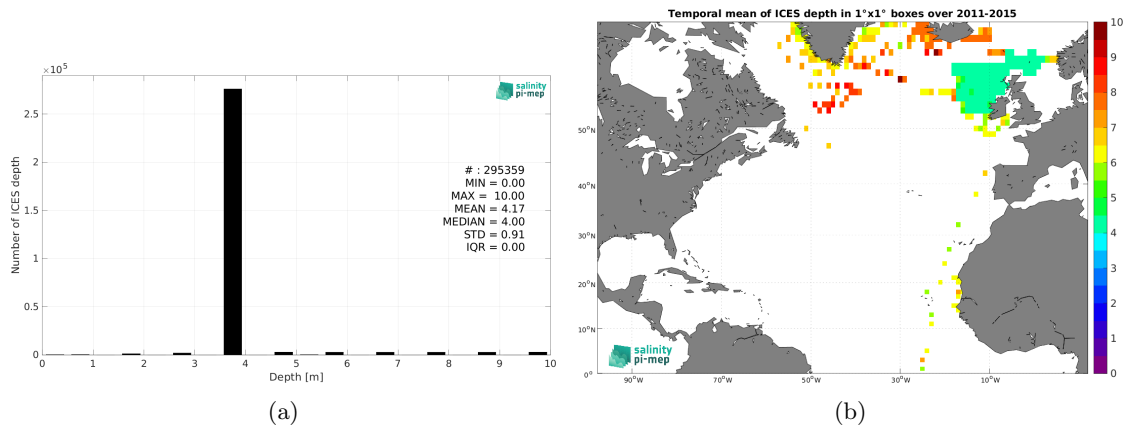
$\times 10^5$

salinity pi-mep

2.5
2
1.5
1
0.5
0

Number of ICES depth

# : 295359
MIN = 0.00
MAX = 10.00
MEAN = 4.17
MEDIAN = 4.00
STD = 0.91
IQR = 0.00

0 1 2 3 4 5 6 7 8 9 10
Depth [m]

(a)

Temporal mean of ICES depth in 1°x1° boxes over 2011-2015

50°N
40°N
30°N
20°N
10°N
0°

90°W 70°W 50°W 30°W 10°W

salinity pi-mep

10
9
8
7
6
5
4
3
2
1
0

(b)